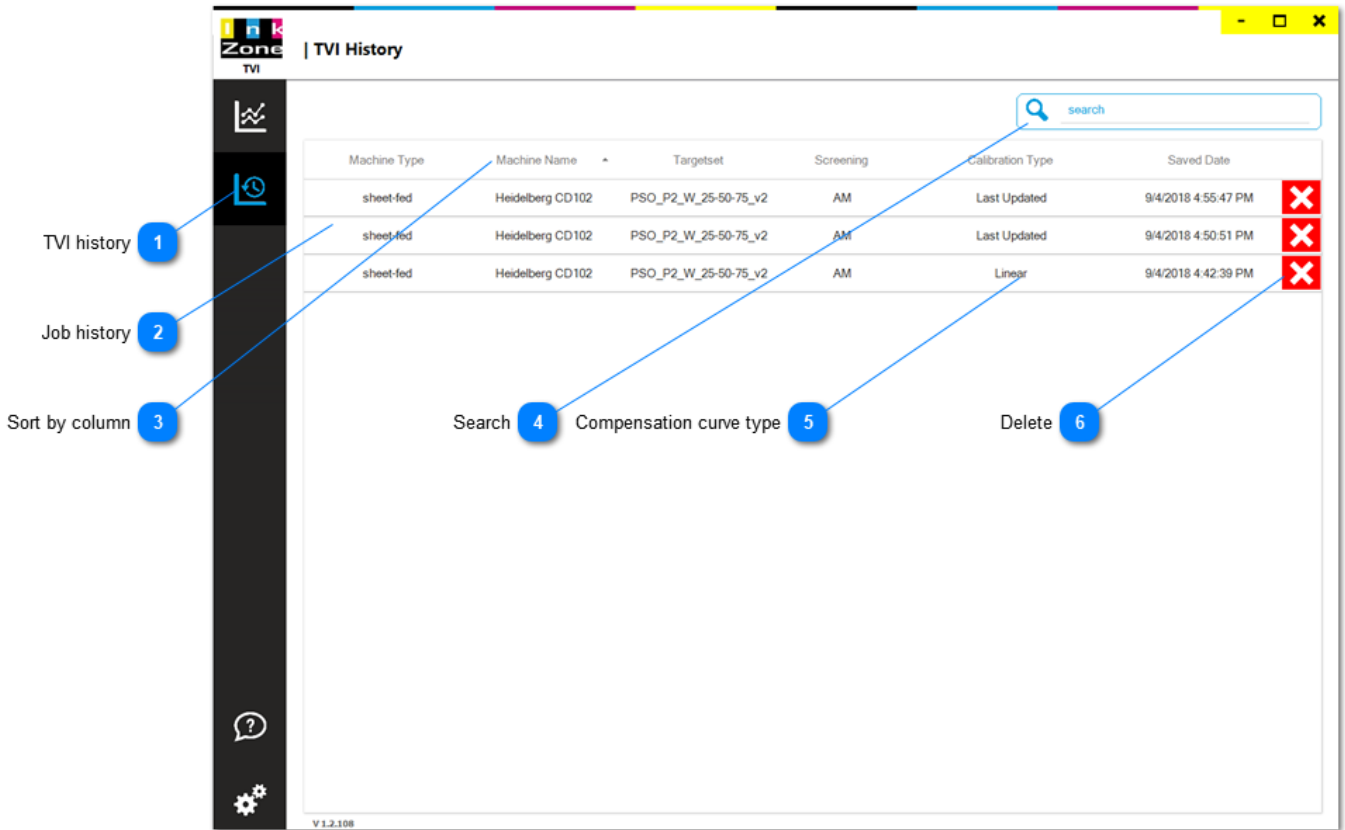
I n k
Zone
TVI

| TVI History

search

| Machine Type | Machine Name | Targetset | Screening | Calibration Type | Saved Date |
|---|---|---|---|---|---|
| sheet-fed | Heidelberg CD102 | PSO_P2_W_25-50-75_v2 | AM | Last Updated | 9/4/2018 4:55:47 PM |
| sheet-fed | Heidelberg CD102 | PSO_P2_W_25-50-75_v2 | AM | Last Updated | 9/4/2018 4:50:51 PM |
| sheet-fed | Heidelberg CD102 | PSO_P2_W_25-50-75_v2 | AM | Linear | 9/4/2018 4:42:39 PM |

TVI history 1
Job history 2
Sort by column 3
Search 4
Compensation curve type 5
Delete 6

V 1.2.108